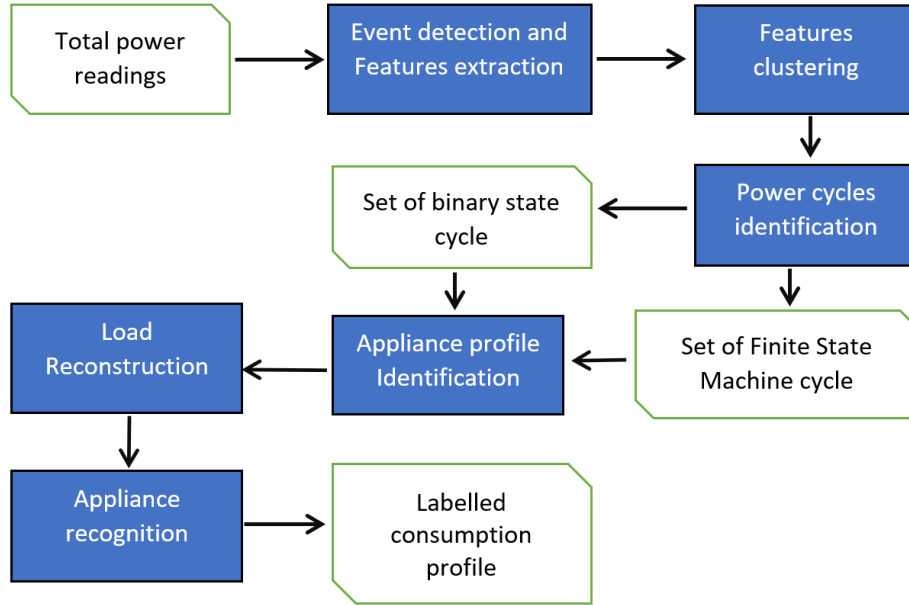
Total power readings

Event detection and Features extraction

Features clustering

Power cycles identification

Set of binary state cycle

Set of Finite State Machine cycle

Appliance profile Identification

Load Reconstruction

Appliance recognition

Labelled consumption profile